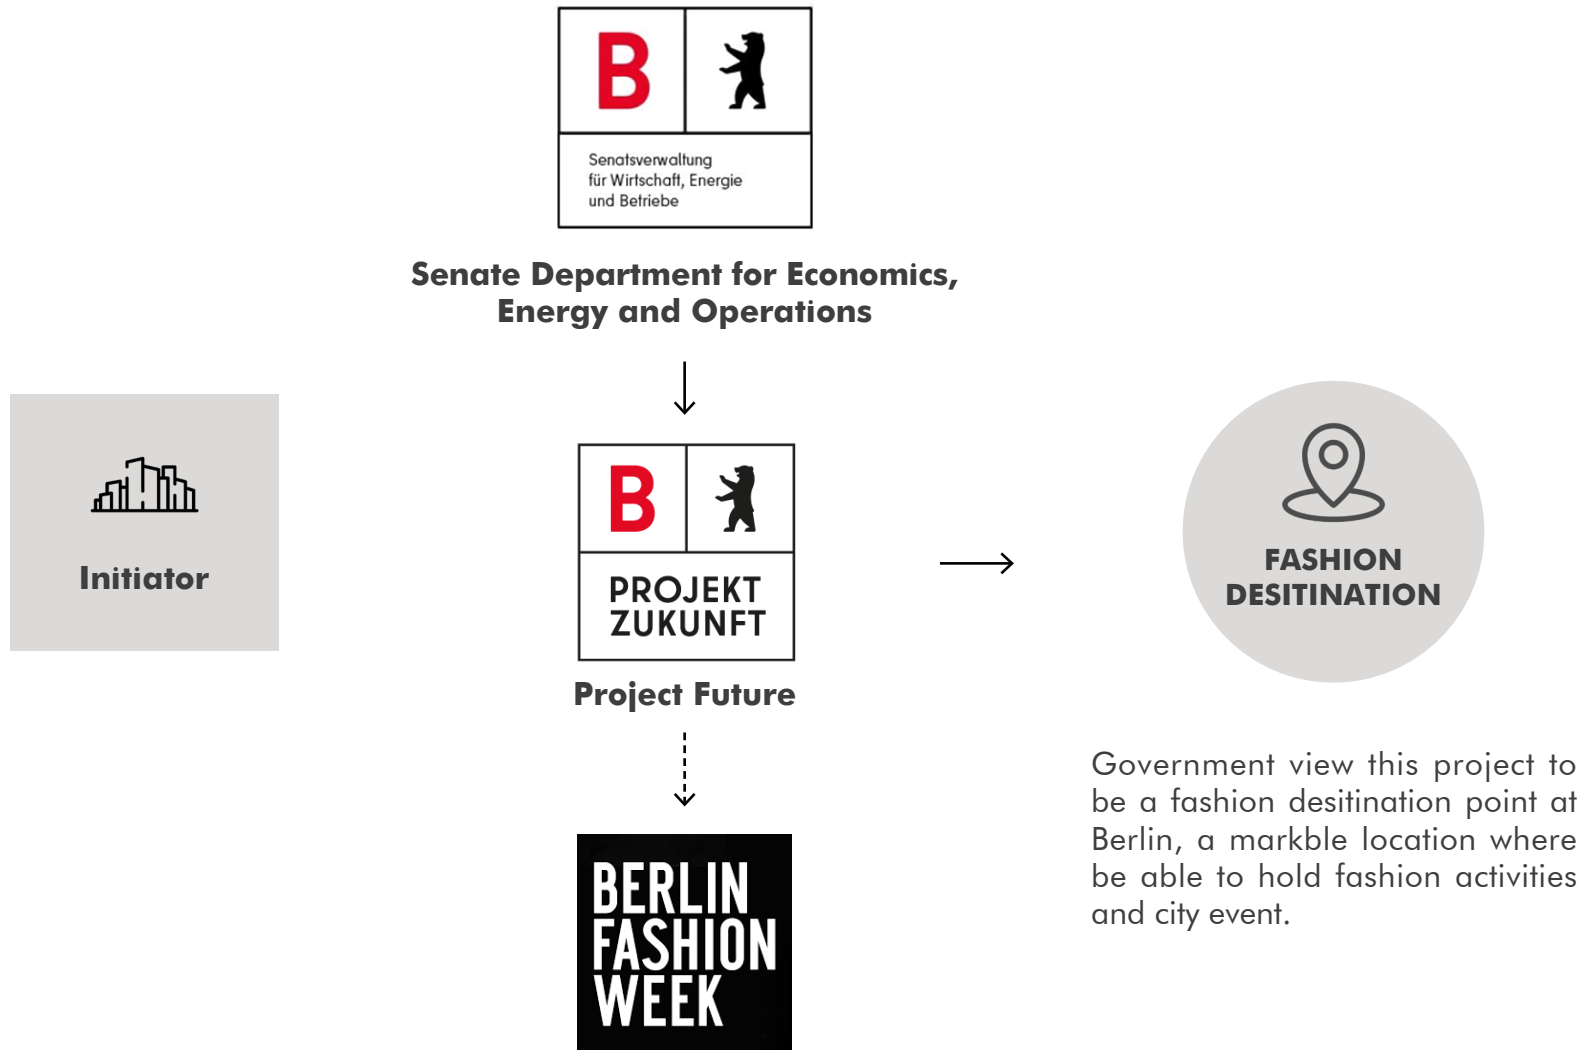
B

Senatsverwaltung für Wirtschaft, Energie und Betriebe

Senate Department for Economics, Energy and Operations

Initiator

B

PROJEKT ZUKUNFT

Project Future

BERLIN FASHION WEEK

FASHION DESITINATION

Government view this project to be a fashion desitination point at Berlin, a markble location where be able to hold fashion activities and city event.